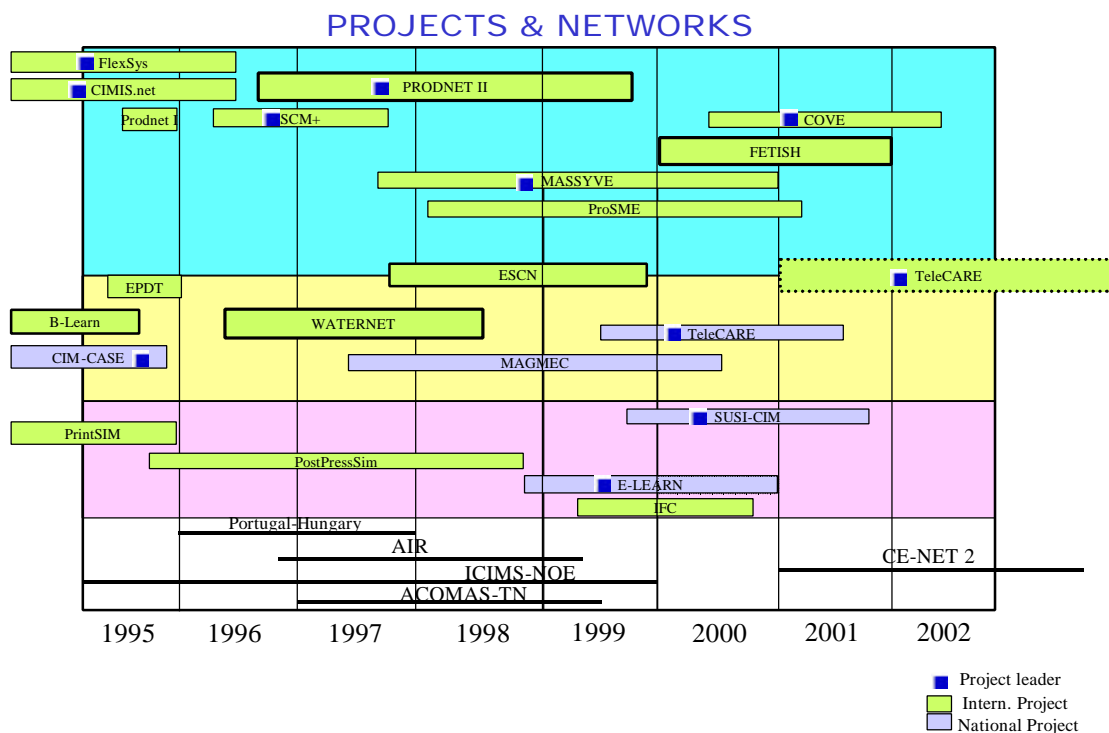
PROJECTS & NETWORKS

FlexSys
CIMIS.net
PRODNET II
Prodnet I
SCM+
COVE
FETISH
MASSYVE
ProSME
ESCN
TeleCARE
EPDT
B-Learn
WATERNET
TeleCARE
CIM-CASE
MAGMEC
SUSI-CIM
PrintSIM
PostPressSim
E-LEARN
IFC
Portugal-Hungary
AIR
CE-NET 2
ICIMS-NOE
ACOMAS-TN

1995 1996 1997 1998 1999 2000 2001 2002

Project leader
Intern. Project
National Project